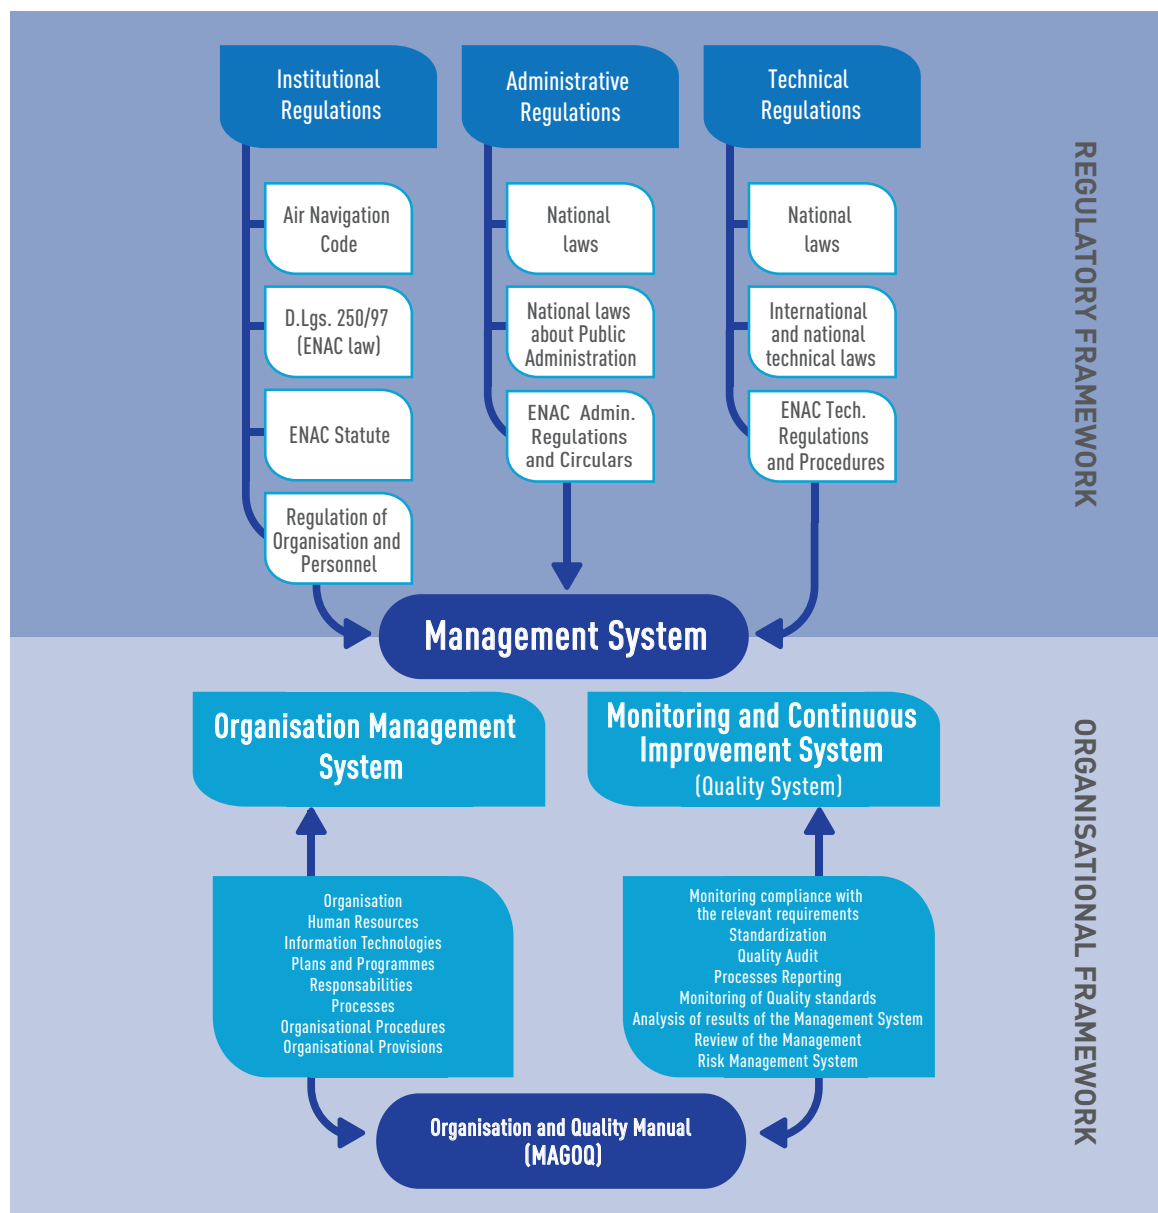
Institutional Regulations

Air Navigation Code

D.Lgs. 250/97 (ENAC law)

ENAC Statute

Regulation of Organisation and Personnel

Administrative Regulations

National laws

National laws about Public Administration

ENAC Admin. Regulations and Circulars

Technical Regulations

National laws

International and national technical laws

ENAC Tech. Regulations and Procedures

REGULATORY FRAMEWORK

Management System

Organisation Management System

Monitoring and Continuous Improvement System (Quality System)

Organisation
Human Resources
Information Technologies
Plans and Programmes
Responsabilities
Processes
Organisational Procedures
Organisational Provisions

Monitoring compliance with the relevant requirements
Standardization
Quality Audit
Processes Reporting
Monitoring of Quality standards
Analysis of results of the Management System
Review of the Management
Risk Management System

Organisation and Quality Manual (MAGOQ)

ORGANISATIONAL FRAMEWORK